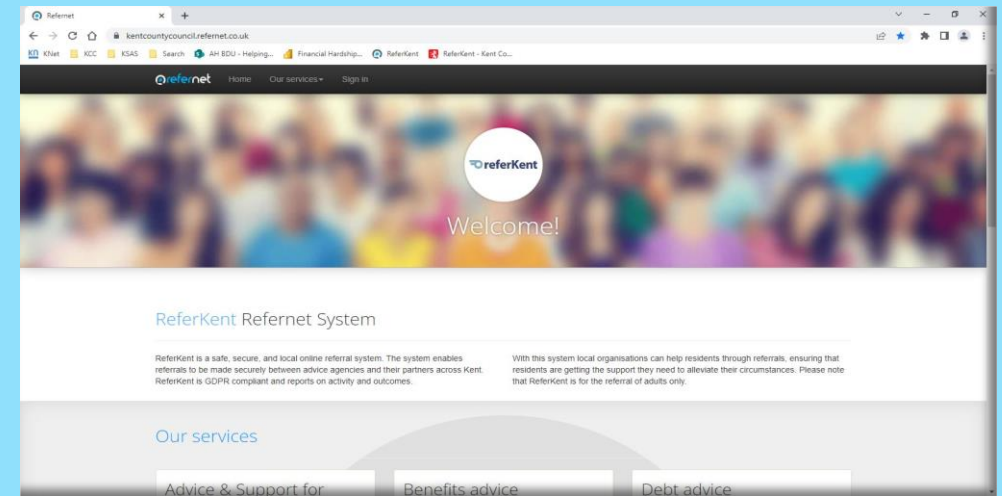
Refernet × +

kentcountycouncil.refernet.co.uk

KNet KCC KSAS Search AH BDU - Helping... Financial Hardship... ReferKent ReferKent - Kent Co...

refernet Home Our services Sign in

referKent

Welcome!

ReferKent Refernet System

ReferKent is a safe, secure, and local online referral system. The system enables referrals to be made securely between advice agencies and their partners across Kent. ReferKent is GDPR compliant and reports on activity and outcomes.

With this system local organisations can help residents through referrals, ensuring that residents are getting the support they need to alleviate their circumstances. Please note that ReferKent is for the referral of adults only.

Our services

Advice & Support for

Benefits advice

Debt advice